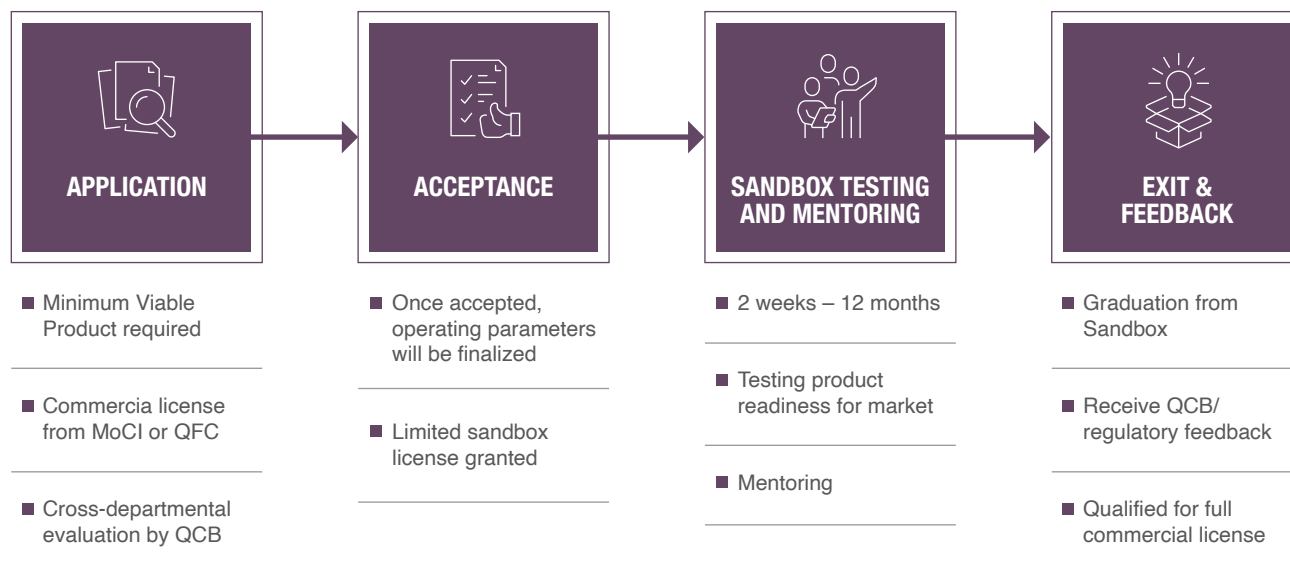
APPLICATION

ACCEPTANCE

SANDBOX TESTING AND MENTORING

EXIT & FEEDBACK

■ Minimum Viable Product required

■ Commercia license from MoCI or QFC

■ Cross-departmental evaluation by QCB

■ Once accepted, operating parameters will be finalized

■ Limited sandbox license granted

■ 2 weeks – 12 months

■ Testing product readiness for market

■ Mentoring

■ Graduation from Sandbox

■ Receive QCB/ regulatory feedback

■ Qualified for full commercial license